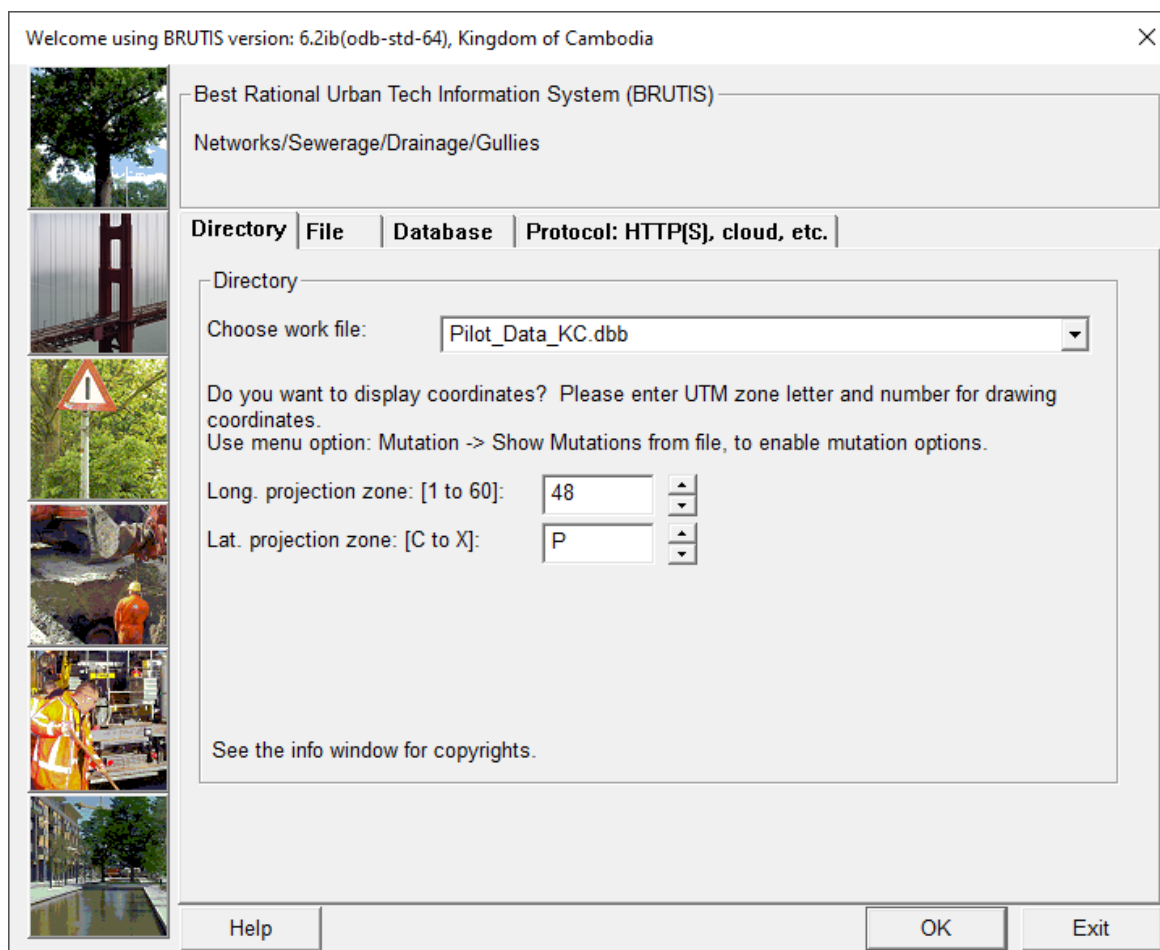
Welcome using BRUTIS version: 6.2ib(odb-std-64), Kingdom of Cambodia

×

Best Rational Urban Tech Information System (BRUTIS)

Networks/Sewerage/Drainage/Gullies

Directory | File | Database | Protocol: HTTP(S), cloud, etc.

Directory

Choose work file: Pilot_Data_KC.dbb

Do you want to display coordinates? Please enter UTM zone letter and number for drawing coordinates.
Use menu option: Mutation -> Show Mutations from file, to enable mutation options.

Long. projection zone: [1 to 60]: 48

Lat. projection zone: [C to X]: P

See the info window for copyrights.

Help

OK

Exit